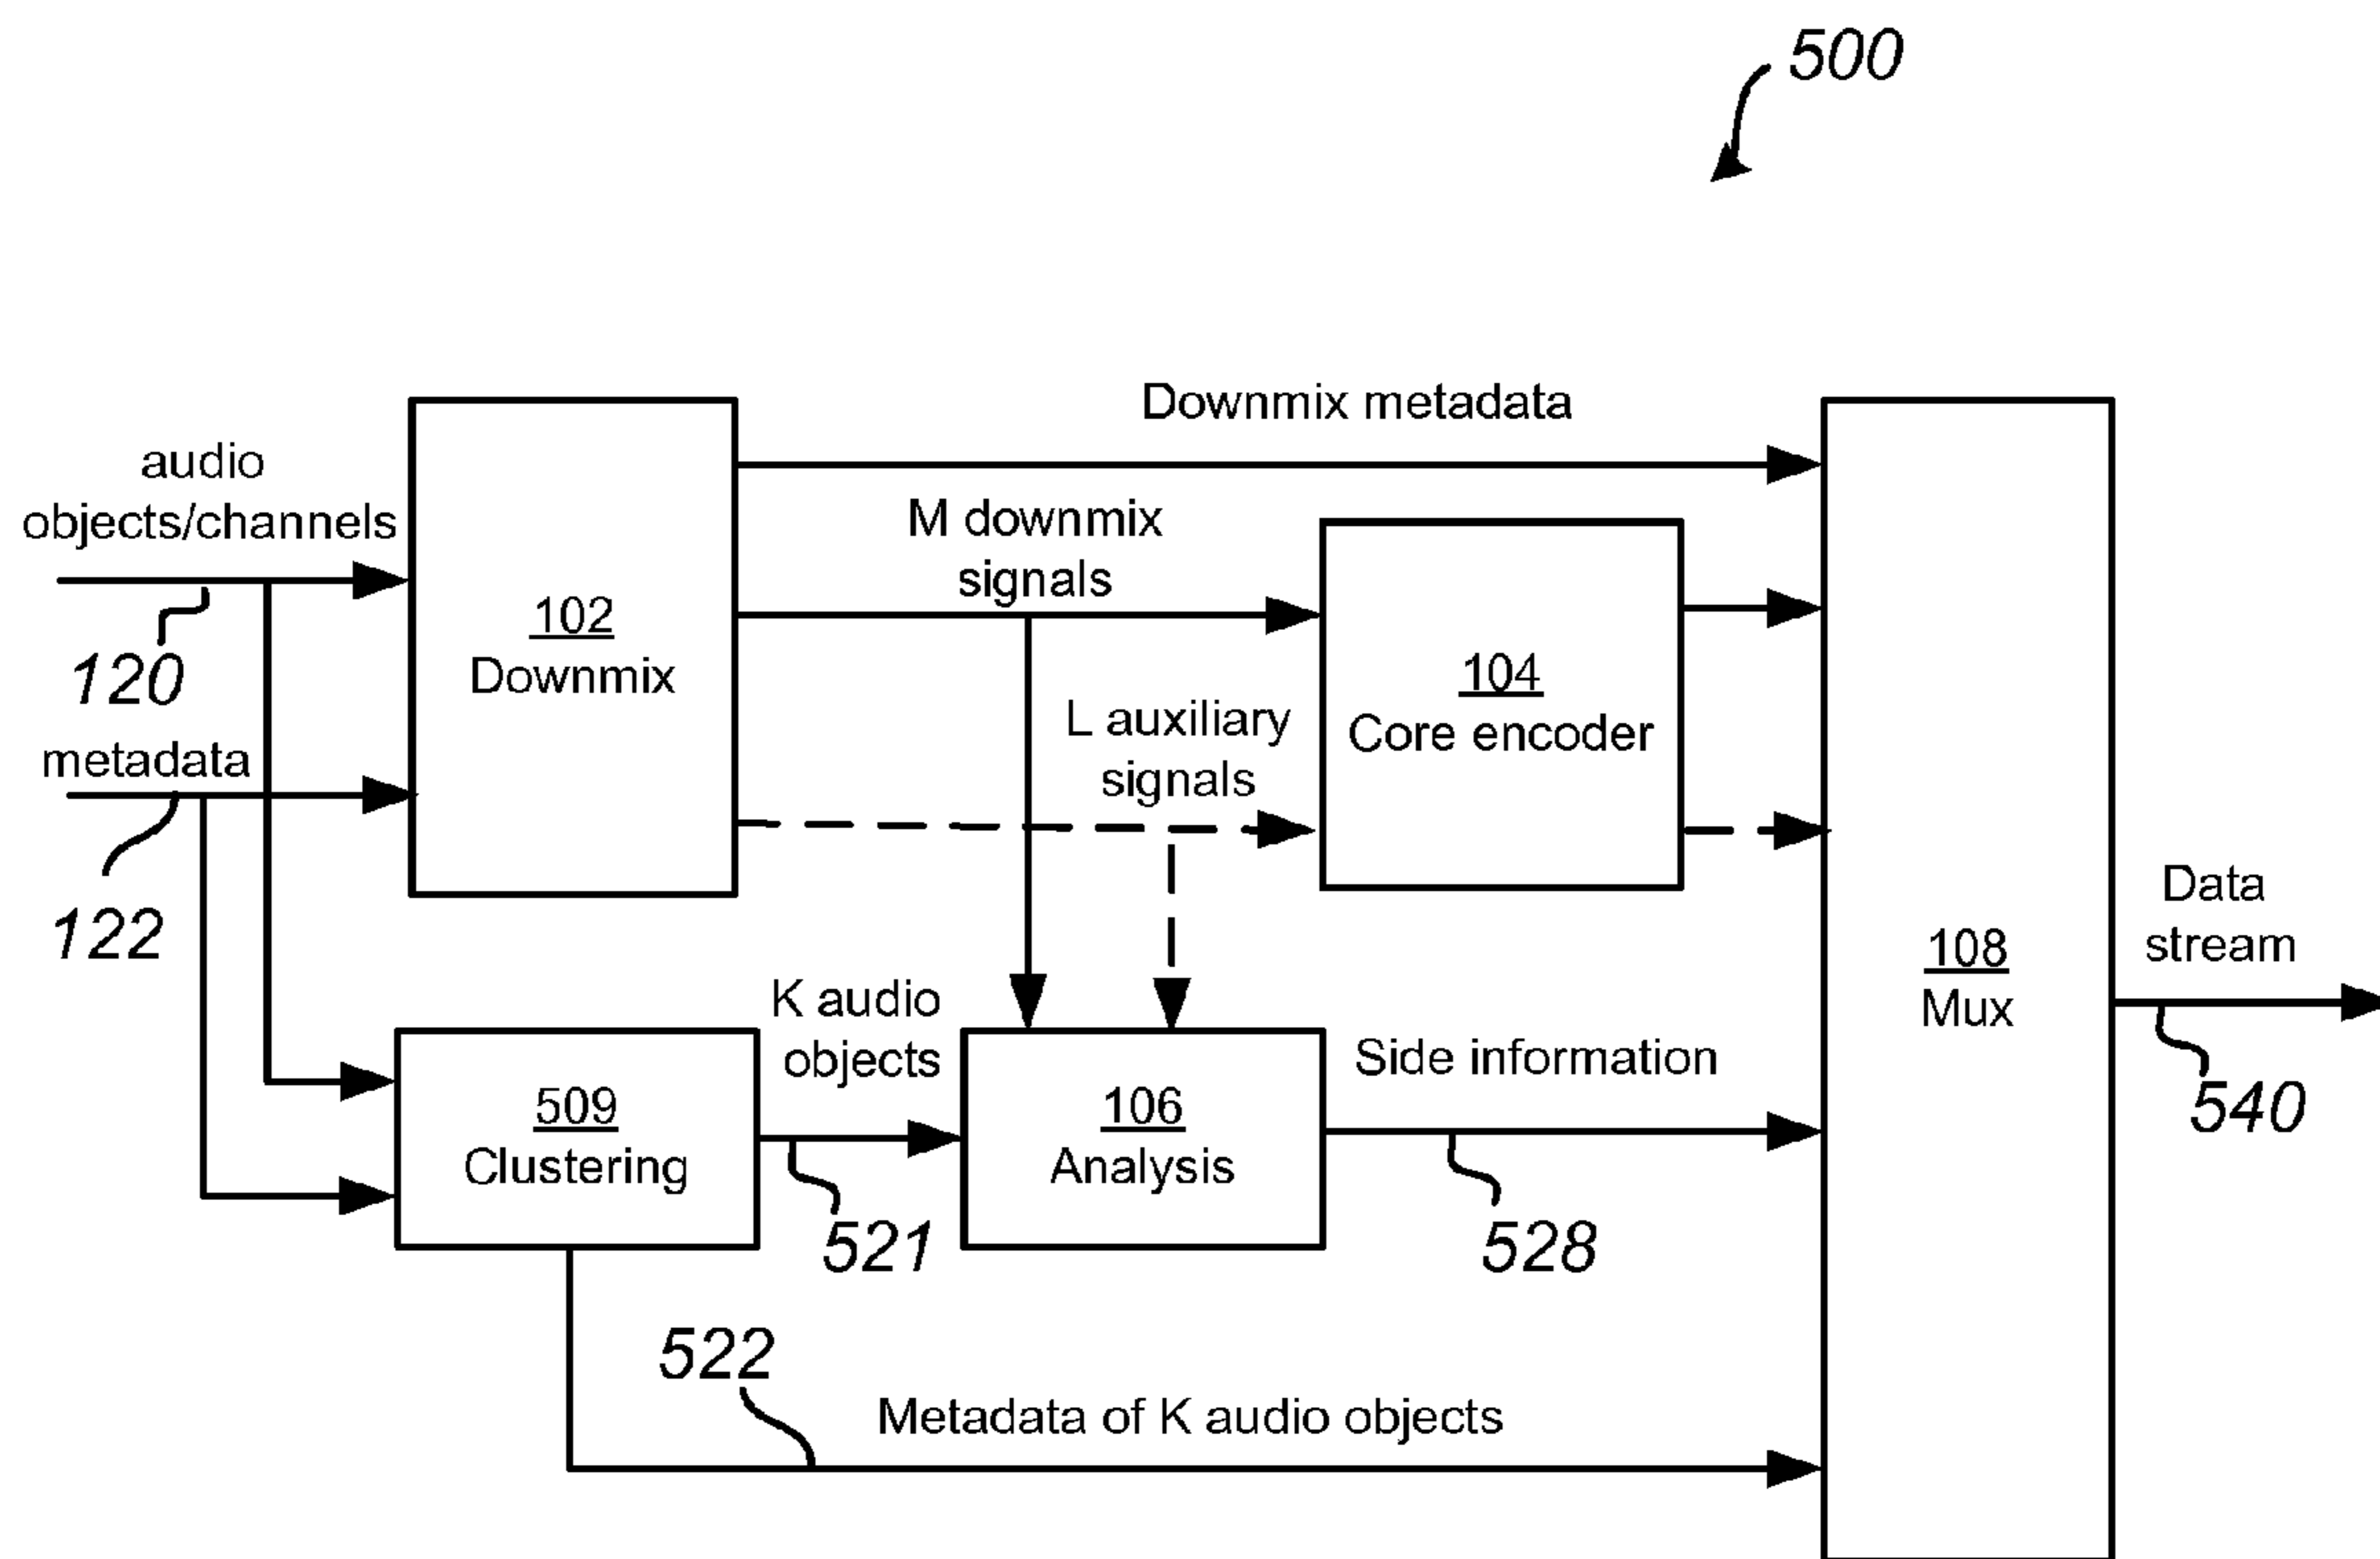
500

Downmix metadata

audio objects/channels

120

metadata

122

102
Downmix

M downmix signals

L auxiliary signals

104
Core encoder

108
Mux

Data stream

540

509
Clustering

K audio objects

521

106
Analysis

Side information

528

522

Metadata of K audio objects